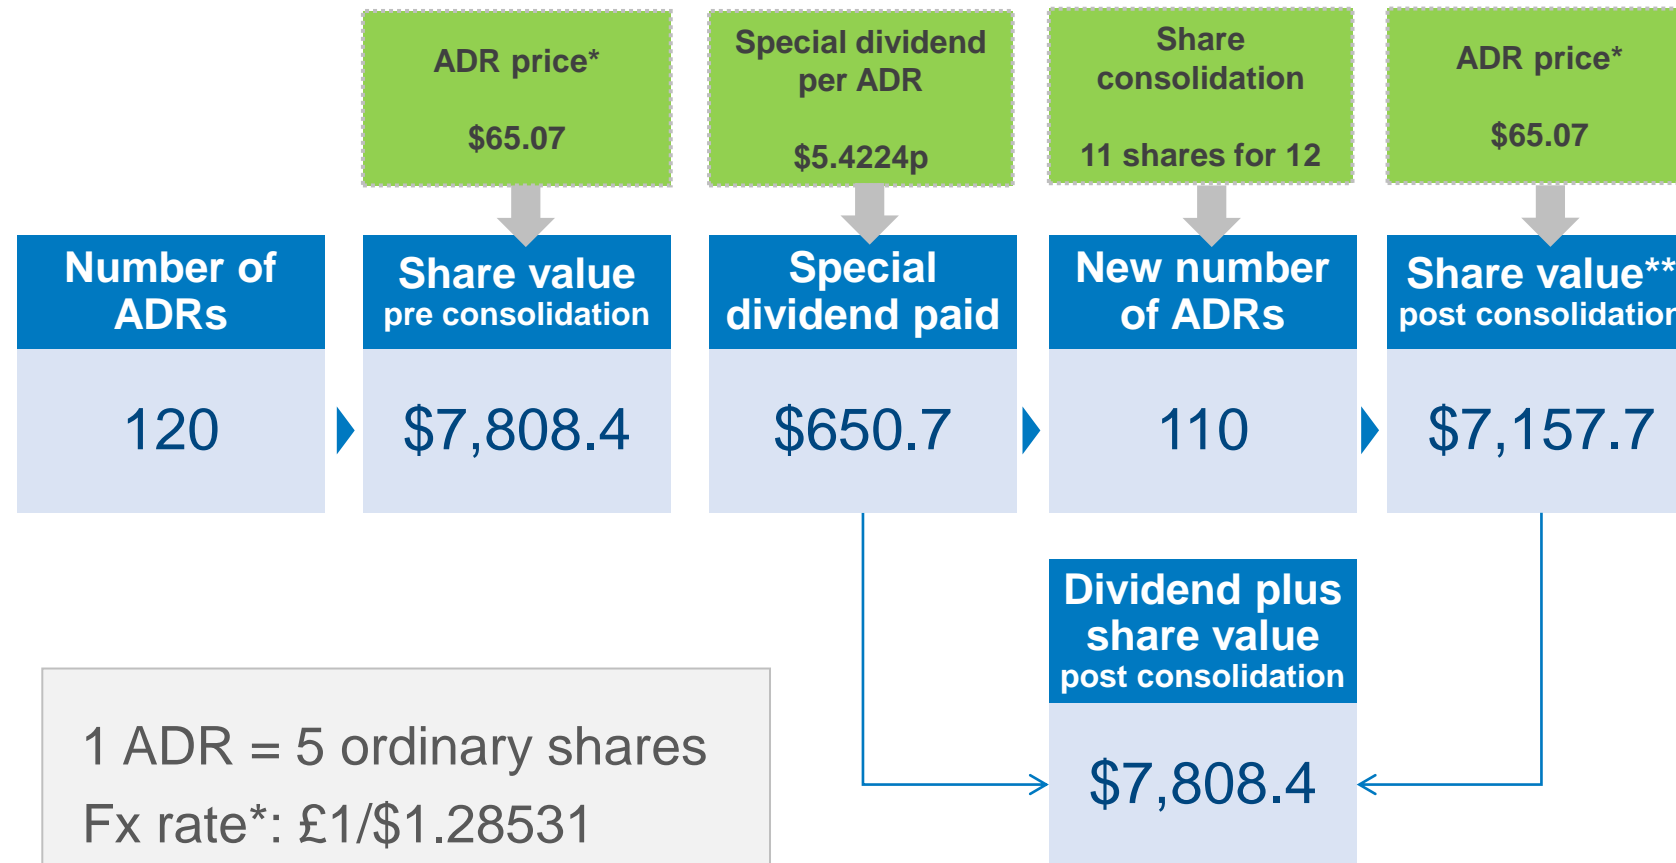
ADR price*

$65.07

Special dividend per ADR

$5.4224p

Share consolidation

11 shares for 12

ADR price*

$65.07

Number of ADRs

120

Share value pre consolidation

$7,808.4

Special dividend paid

$650.7

New number of ADRs

110

Share value** post consolidation

$7,157.7

Dividend plus share value post consolidation

$7,808.4

1 ADR = 5 ordinary shares

Fx rate*: £1/$1.28531